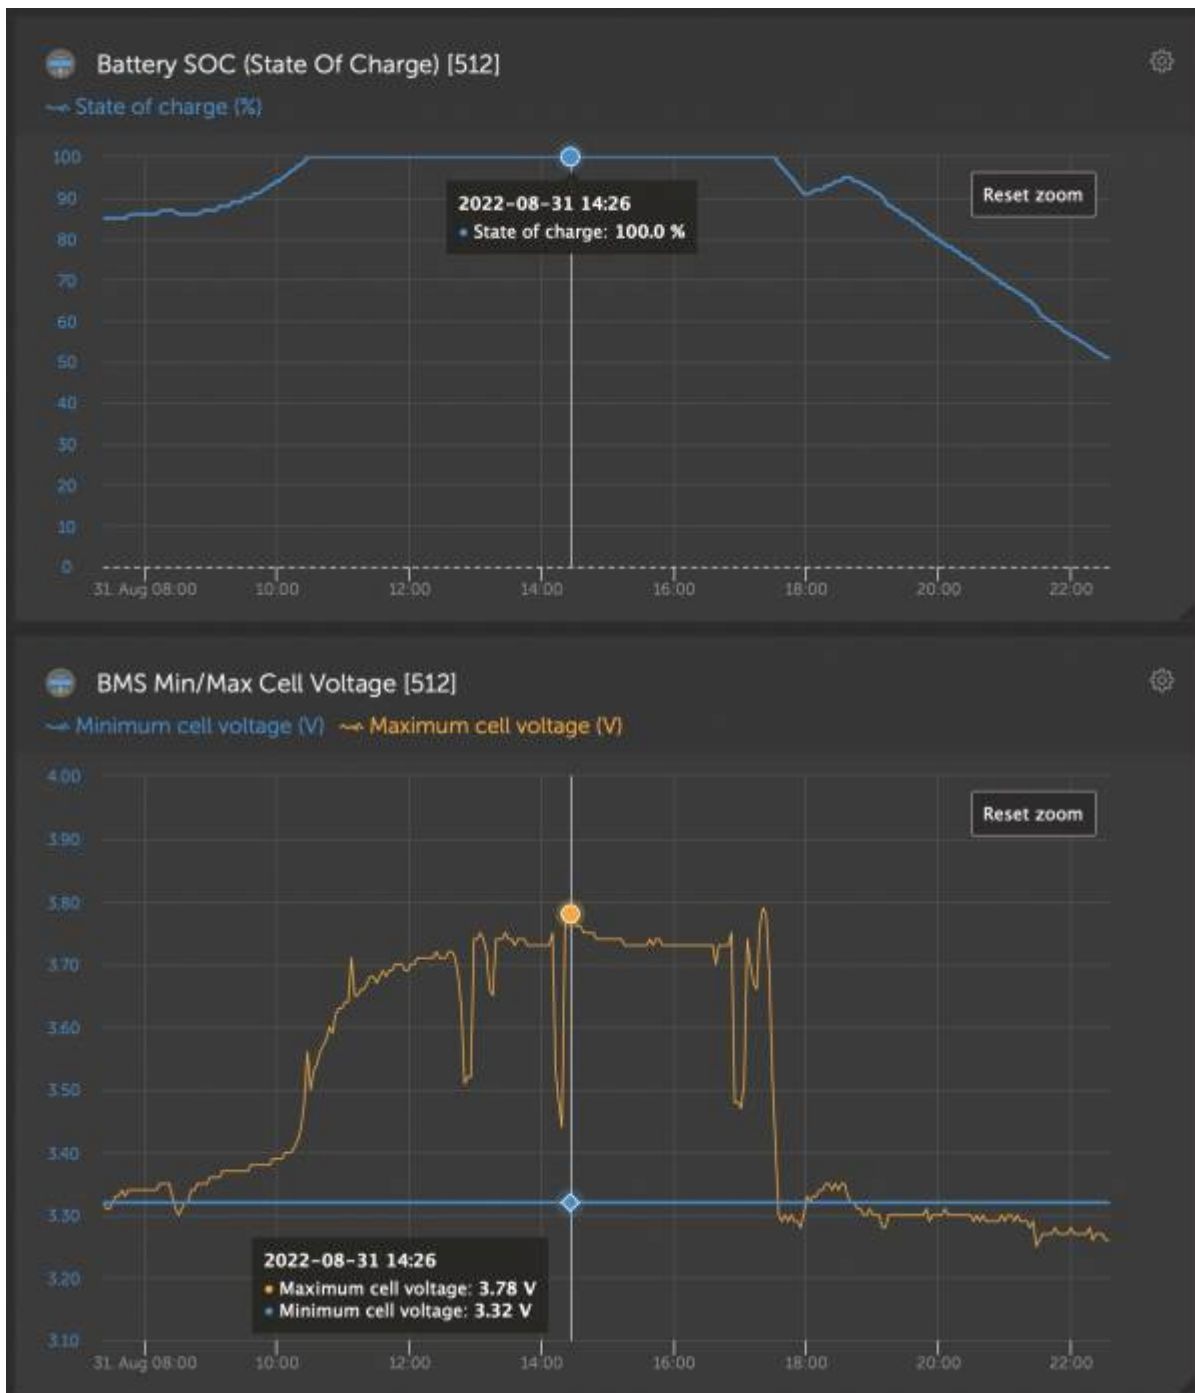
Battery SOC (State Of Charge) [512]

State of charge (%)

100
90
80
70
60
50
40
30
20
10
0

2022-08-31 14:26
• State of charge: 100.0 %

Reset zoom

31. Aug 08:00
10:00
12:00
14:00
16:00
18:00
20:00
22:00

BMS Min/Max Cell Voltage [512]

Minimum cell voltage (V)   Maximum cell voltage (V)

4.00
3.90
3.80
3.70
3.60
3.50
3.40
3.30
3.20
3.10

Reset zoom

2022-08-31 14:26
• Maximum cell voltage: 3.78 V
• Minimum cell voltage: 3.32 V

31. Aug 08:00
10:00
12:00
14:00
16:00
18:00
20:00
22:00